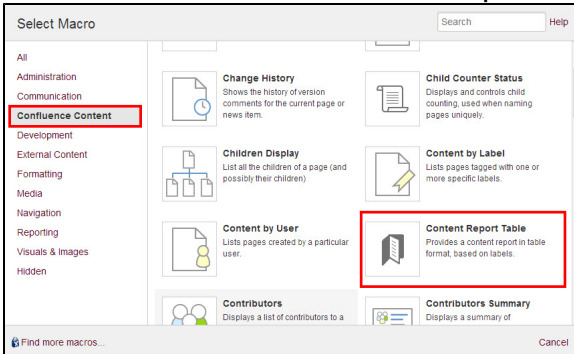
Select Macro

Search

Help

All
Administration
Communication
Confluence Content
Development
External Content
Formatting
Media
Navigation
Reporting
Visuals & Images
Hidden

Change History
Shows the history of version comments for the current page or news item.

Child Counter Status
Displays and controls child counting, used when naming pages uniquely.

Children Display
List all the children of a page (and possibly their children)

Content by Label
Lists pages tagged with one or more specific labels.

Content by User
Lists pages created by a particular user.

Content Report Table
Provides a content report in table format, based on labels.

Contributors
Displays a list of contributors to a

Contributors Summary
Displays a summary of

Find more macros...

Cancel